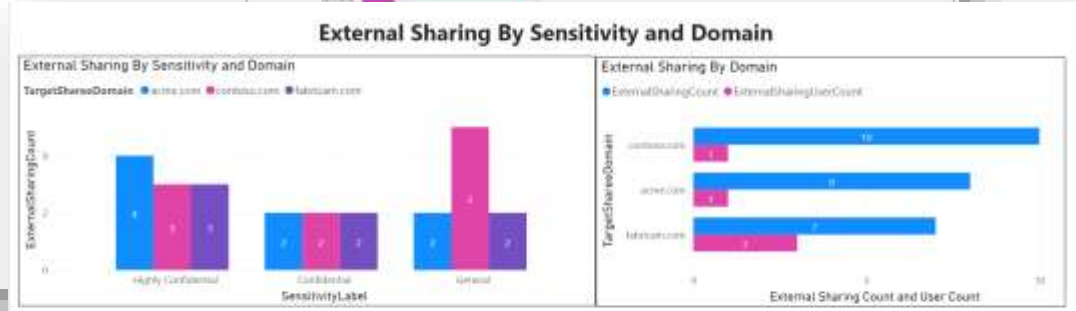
External Sharing By Sensitivity and Domain

External Sharing By Sensitivity and Domain

TargetSharedDomain ● acme.com ● contoso.com ● fabrikam.com

ExternalSharingCount

4

2

0

4 3 3

2 2 2

2 4 2

Highly Confidential

Confidential

General

SensitivityLabel

External Sharing By Domain

● ExternalSharingCount ● ExternalSharingUserCount

TargetSharedDomain

contoso.com

acme.com

fabrikam.com

10

1

8

1

7

3

0

5

10

External Sharing Count and User Count